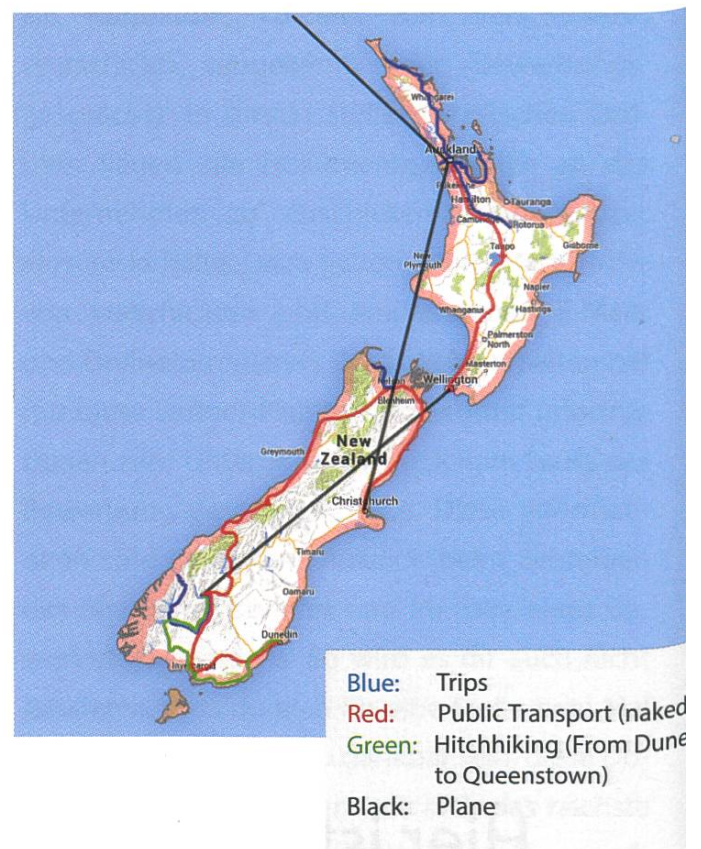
Whangarei
Auckland
Hamilton
Tauranga
Cambridge
Rotorua
Taupo
Gisborne
New Plymouth
Napier
Hastings
Whanganui
Palmerston North
Masterton
Nelson
Wellington
Blenheim
Greymouth
New Zealand
Christchurch
Timaru
Oamaru
Dunedin
Invercargill

Blue: Trips
Red: Public Transport (naked
Green: Hitchhiking (From Dune
to Queenstown)
Black: Plane